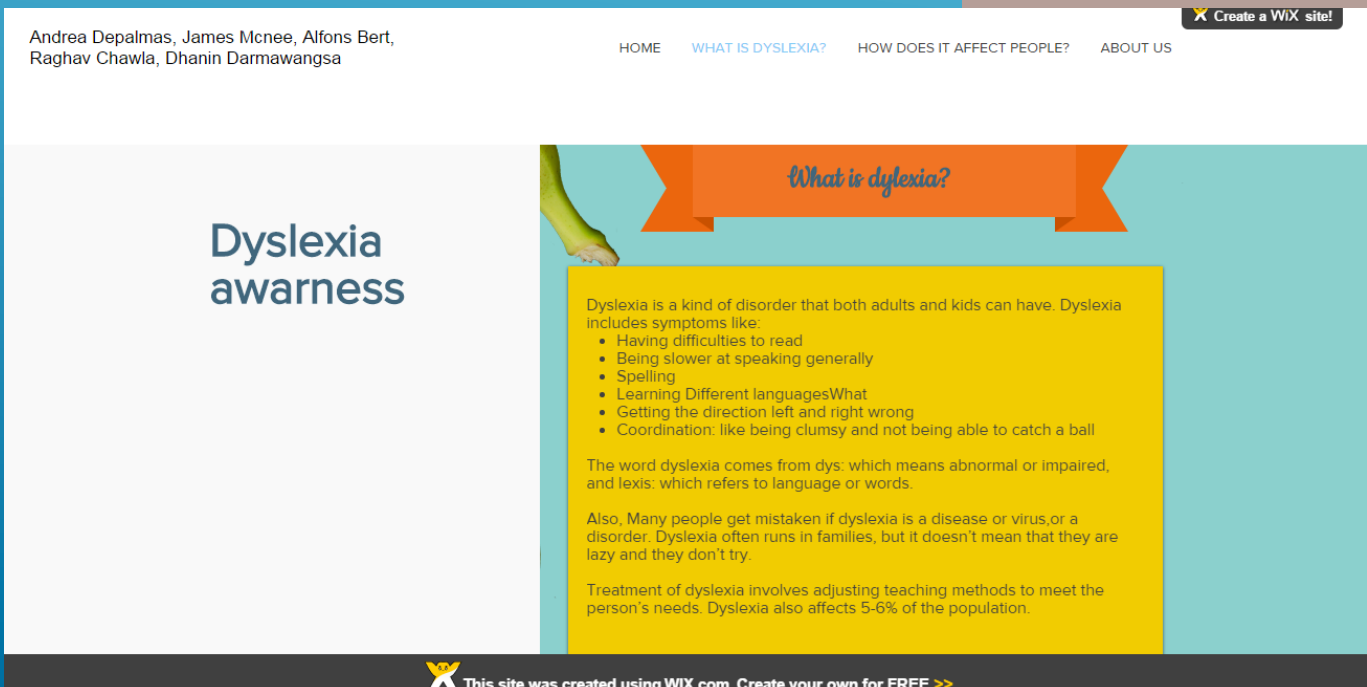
Create a WiX site!

Andrea Depalmas, James Mcnee, Alfons Bert, Raghav Chawla, Dhanin Darmawangsa

HOME WHAT IS DYSLEXIA? HOW DOES IT AFFECT PEOPLE? ABOUT US

Dyslexia awarness

What is dylexia?

Dyslexia is a kind of disorder that both adults and kids can have. Dyslexia includes symptoms like:
- Having difficulties to read
- Being slower at speaking generally
- Spelling
- Learning Different languagesWhat
- Getting the direction left and right wrong
- Coordination: like being clumsy and not being able to catch a ball

The word dyslexia comes from dys: which means abnormal or impaired, and lexis: which refers to language or words.

Also, Many people get mistaken if dyslexia is a disease or virus,or a disorder. Dyslexia often runs in families, but it doesn't mean that they are lazy and they don't try.

Treatment of dyslexia involves adjusting teaching methods to meet the person's needs. Dyslexia also affects 5-6% of the population.

This site was created using WIX.com. Create your own for FREE >>